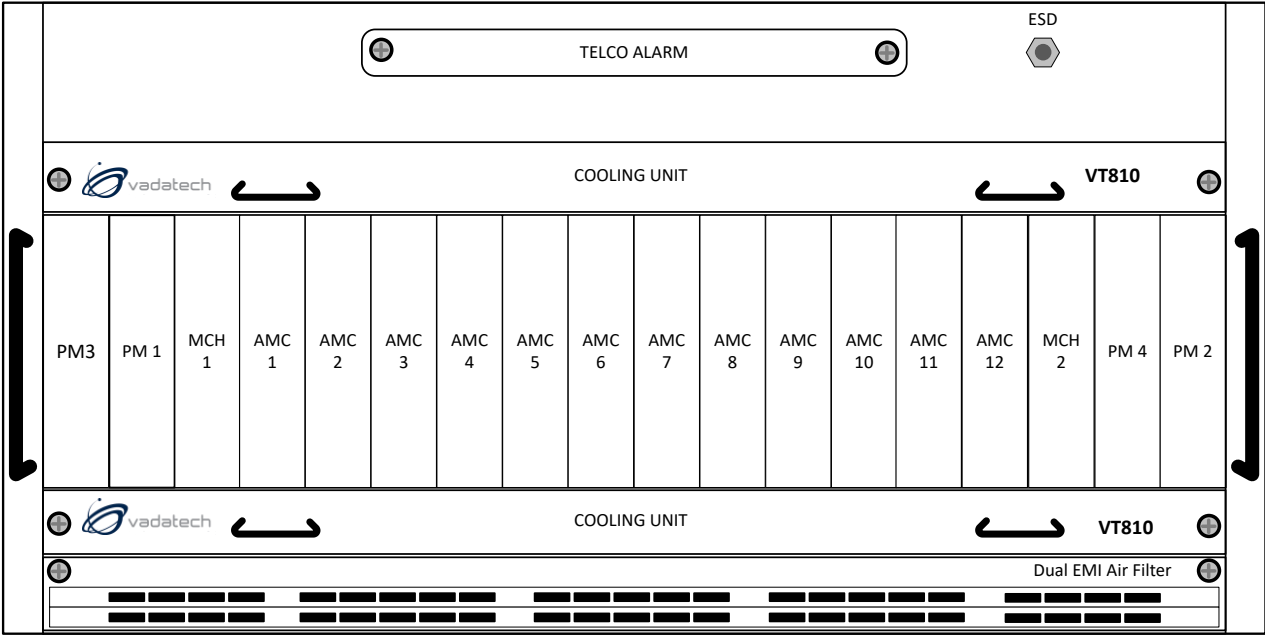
ESD

TELCO ALARM

vadatech COOLING UNIT VT810

| PM3 | PM 1 | MCH 1 | AMC 1 | AMC 2 | AMC 3 | AMC 4 | AMC 5 | AMC 6 | AMC 7 | AMC 8 | AMC 9 | AMC 10 | AMC 11 | AMC 12 | MCH 2 | PM 4 | PM 2 |
|---|---|---|---|---|---|---|---|---|---|---|---|---|---|---|---|---|---|

vadatech COOLING UNIT VT810

Dual EMI Air Filter